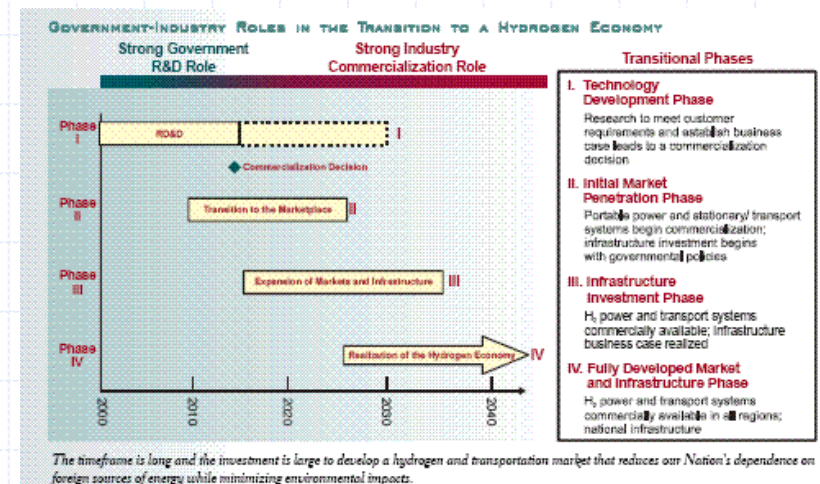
Government-Industry Roles in the Transition to a Hydrogen Economy

Strong Government R&D Role

Strong Industry Commercialization Role

Transitional Phases

Phase I

RD&D

I

Commercialization Decision

Phase II

Transition to the Marketplace

II

Phase III

Expansion of Markets and Infrastructure

III

Phase IV

Realization of the Hydrogen Economy

IV

2000

2010

2020

2030

2040

I. Technology Development Phase
Research to meet customer requirements and establish business case leads to a commercialization decision

II. Initial Market Penetration Phase
Portable power and stationary/ transport systems begin commercialization; infrastructure investment begins with governmental policies

III. Infrastructure Investment Phase
$H_2$ power and transport systems commercially available; infrastructure business case realized

IV. Fully Developed Market and Infrastructure Phase
$H_2$ power and transport systems commercially available in all regions; national infrastructure

The timeframe is long and the investment is large to develop a hydrogen and transportation market that reduces our Nation's dependence on foreign sources of energy while minimizing environmental impacts.